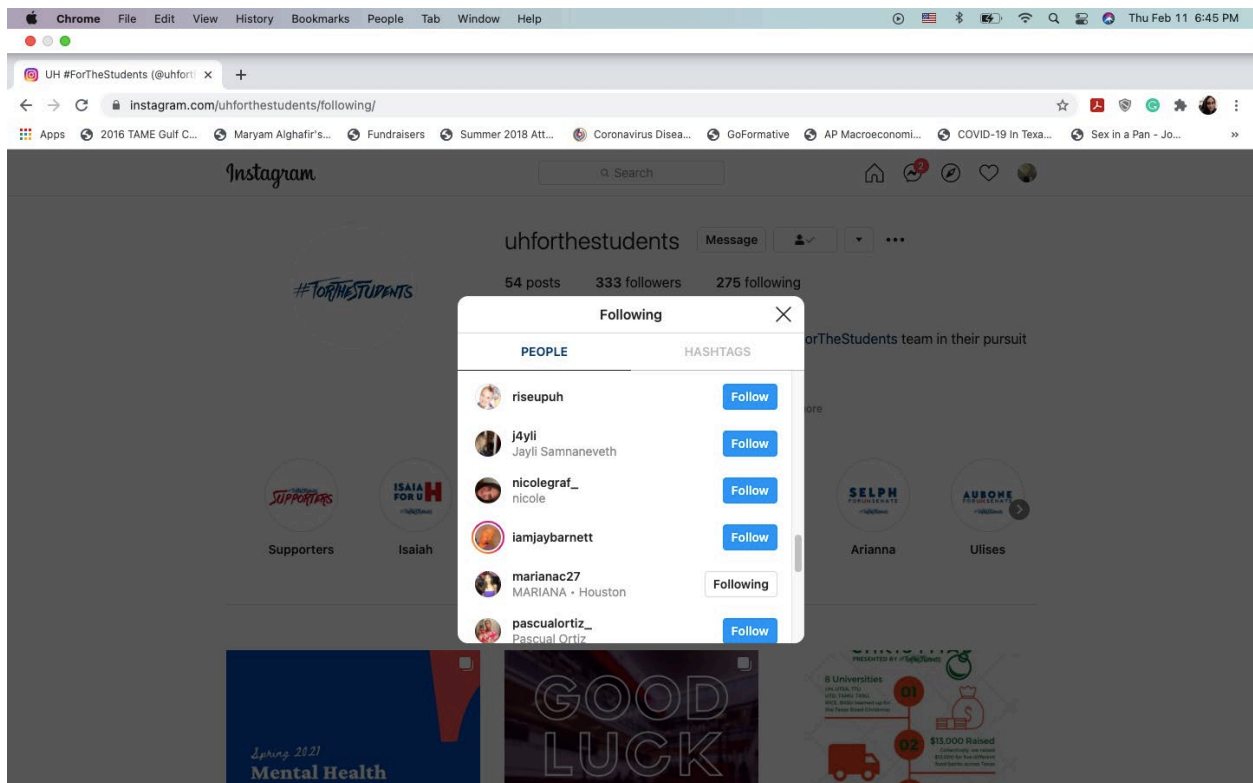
Chrome File Edit View History Bookmarks People Tab Window Help

Thu Feb 11 6:45 PM

UH #ForTheStudents (@uhfort

instagram.com/uhforthestudents/following/

Apps 2016 TAME Gulf C... Maryam Alghafir's... Fundraisers Summer 2018 Att... Coronavirus Disea... GoFormative AP Macroeconomi... COVID-19 In Texa... Sex in a Pan - Jo...

Instagram

Search

2

uhforthestudents Message

54 posts 333 followers 275 following

#FORTHESTUDENTS

orTheStudents team in their pursuit

ore

SUPPORTERS ISAIAH FOR UH SELPH AUBONE

Supporters Isaiah Arianna Ulises

Following

PEOPLE HASHTAGS

riseupuh Follow

j4yli
Jayli Samnaneveth Follow

nicolegraf_
nicole Follow

iamjaybarnett Follow

marianac27
MARIANA • Houston Following

pascualortiz_
Pascual Ortiz Follow

Spring 2021
Mental Health

GOOD LUCK

PRESENTED BY #ForTheStudents

8 Universities

01

02 $13,000 Raised